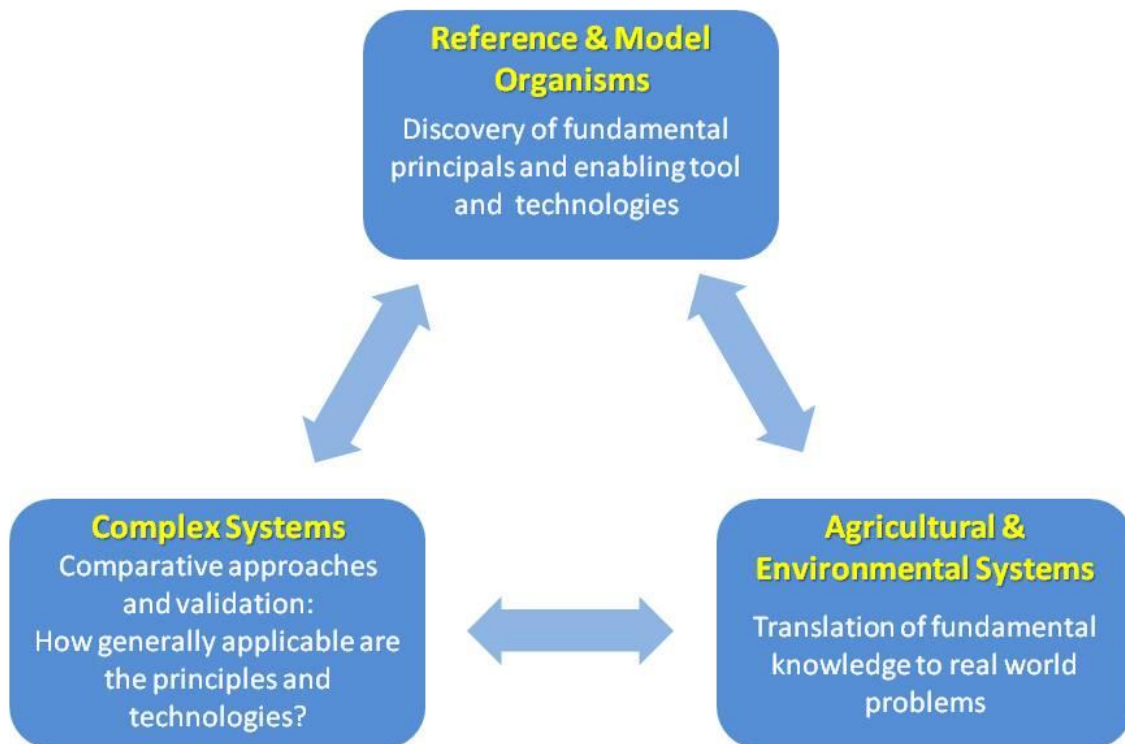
Reference & Model Organisms

Discovery of fundamental principals and enabling tool and technologies

Complex Systems

Comparative approaches and validation: How generally applicable are the principles and technologies?

Agricultural & Environmental Systems

Translation of fundamental knowledge to real world problems